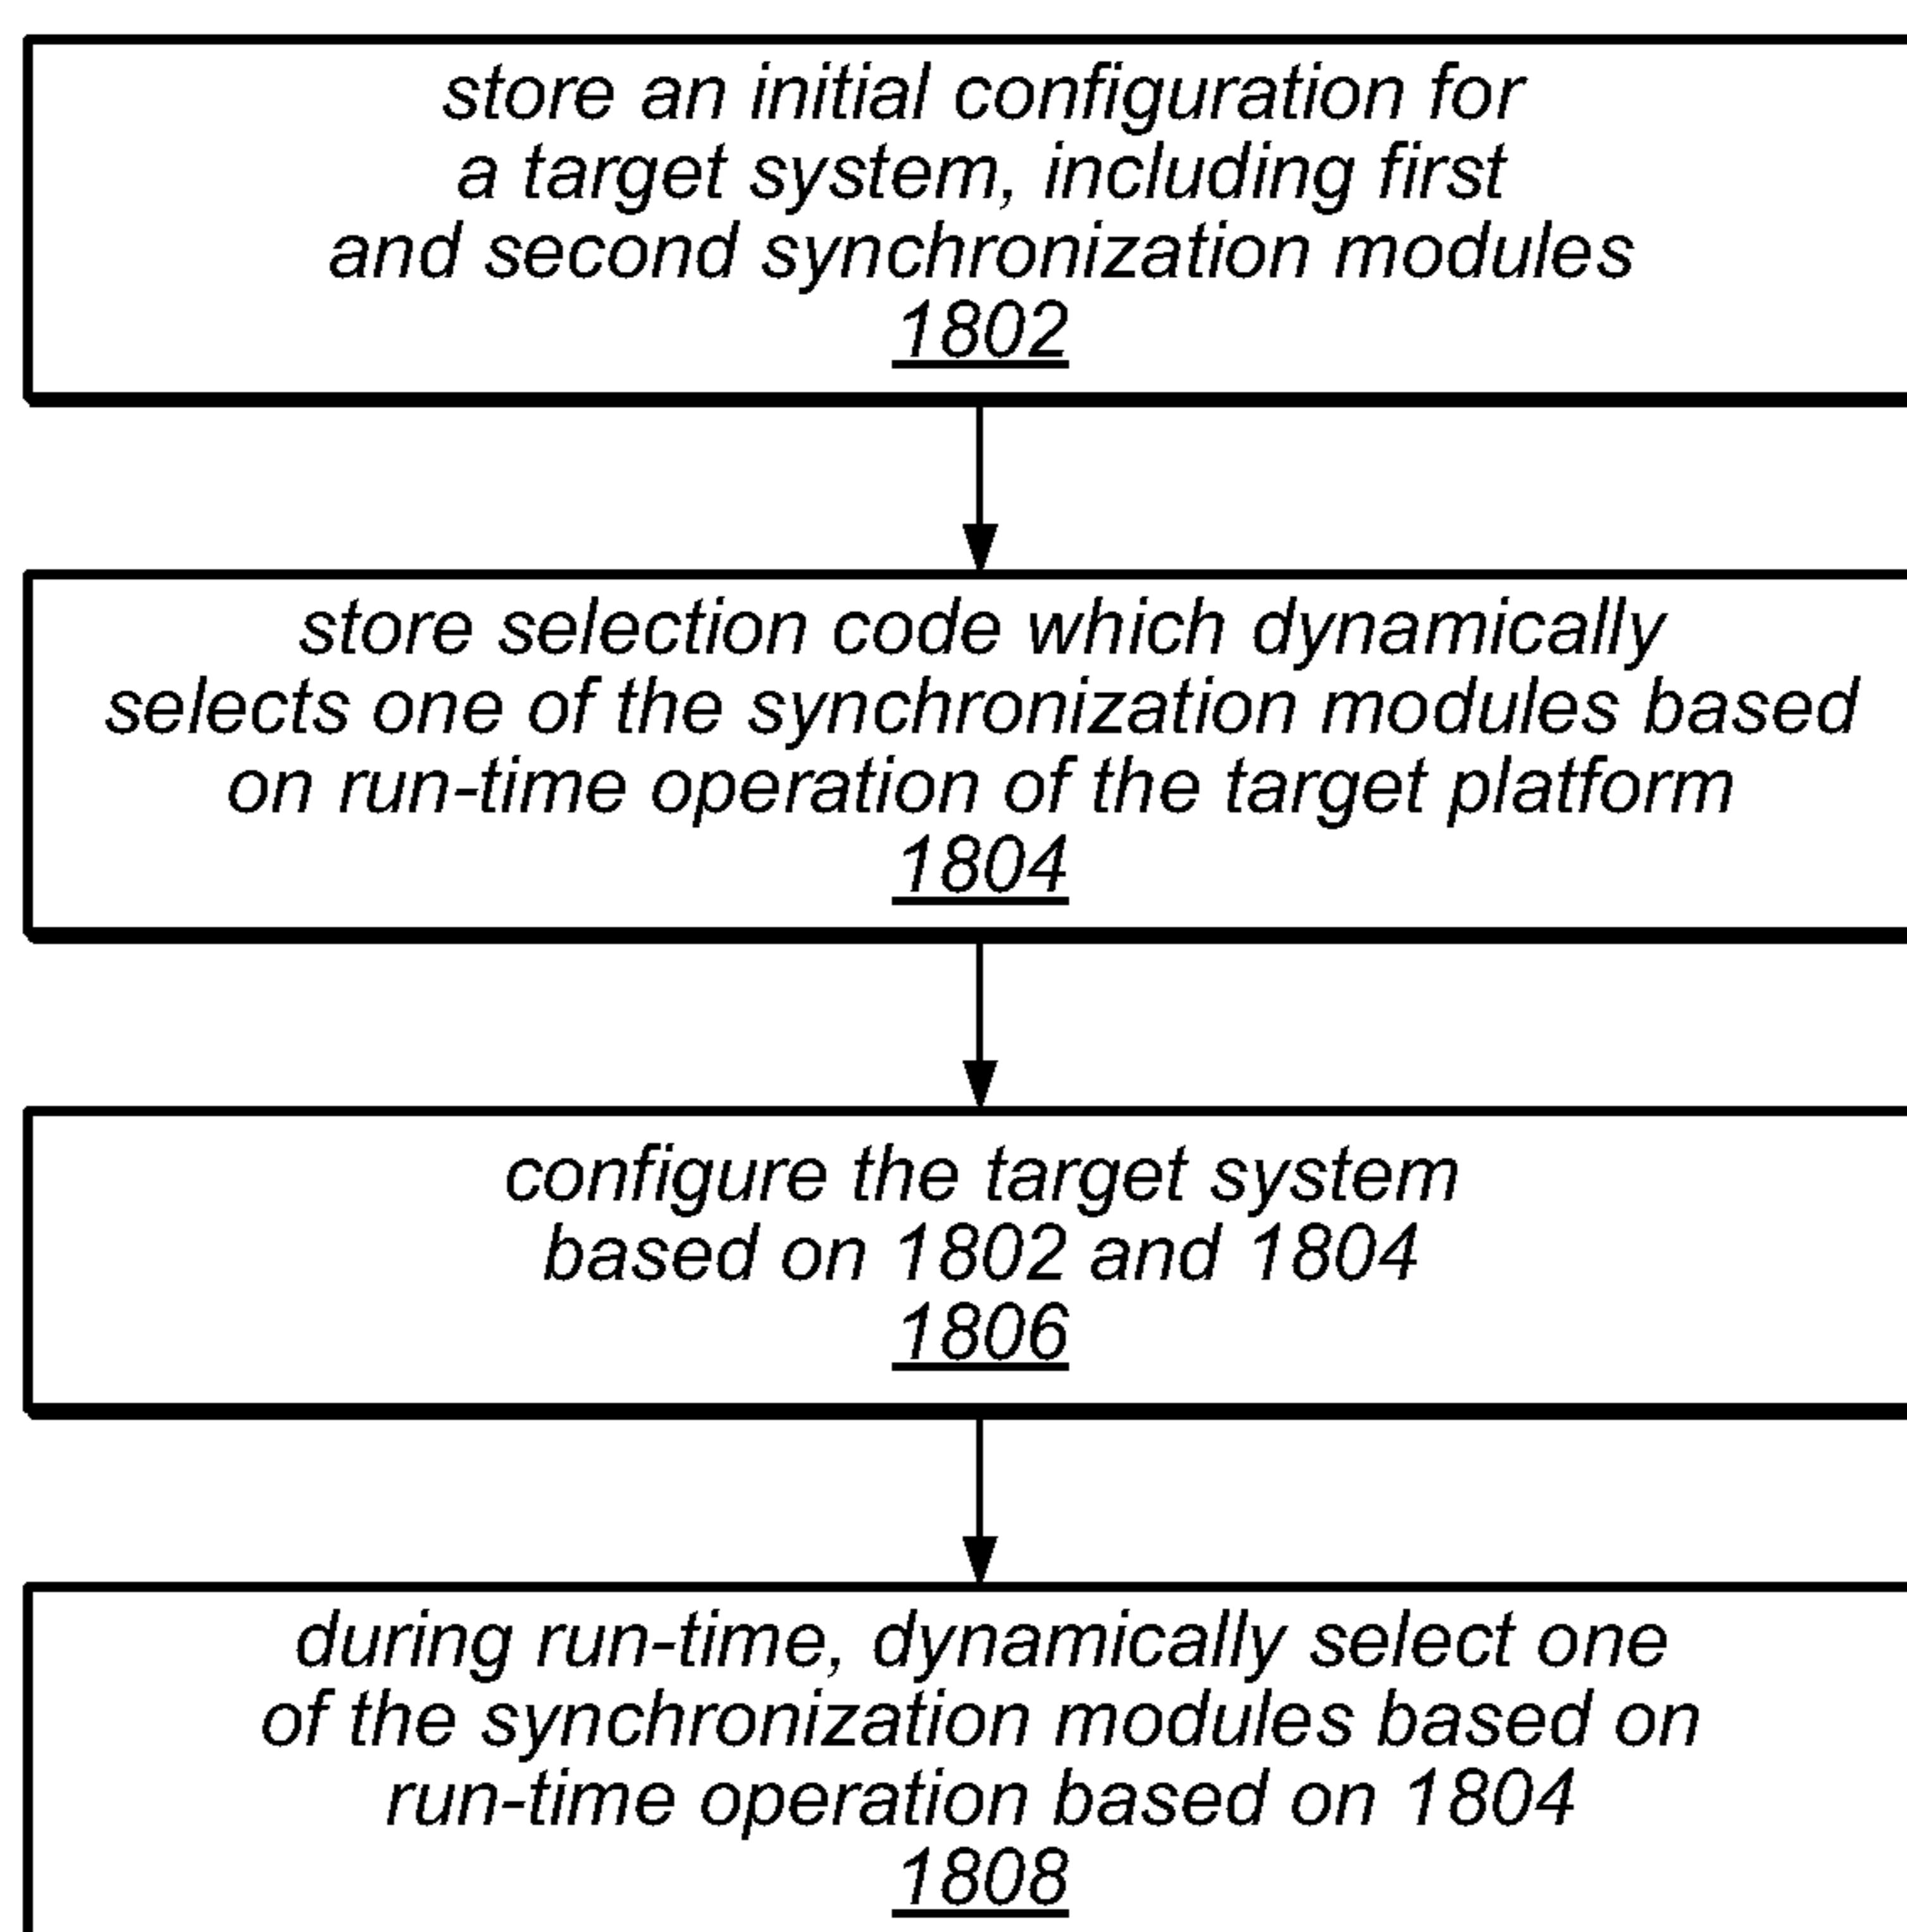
store an initial configuration for a target system, including first and second synchronization modules
1802

store selection code which dynamically selects one of the synchronization modules based on run-time operation of the target platform
1804

configure the target system based on 1802 and 1804
1806

during run-time, dynamically select one of the synchronization modules based on run-time operation based on 1804
1808